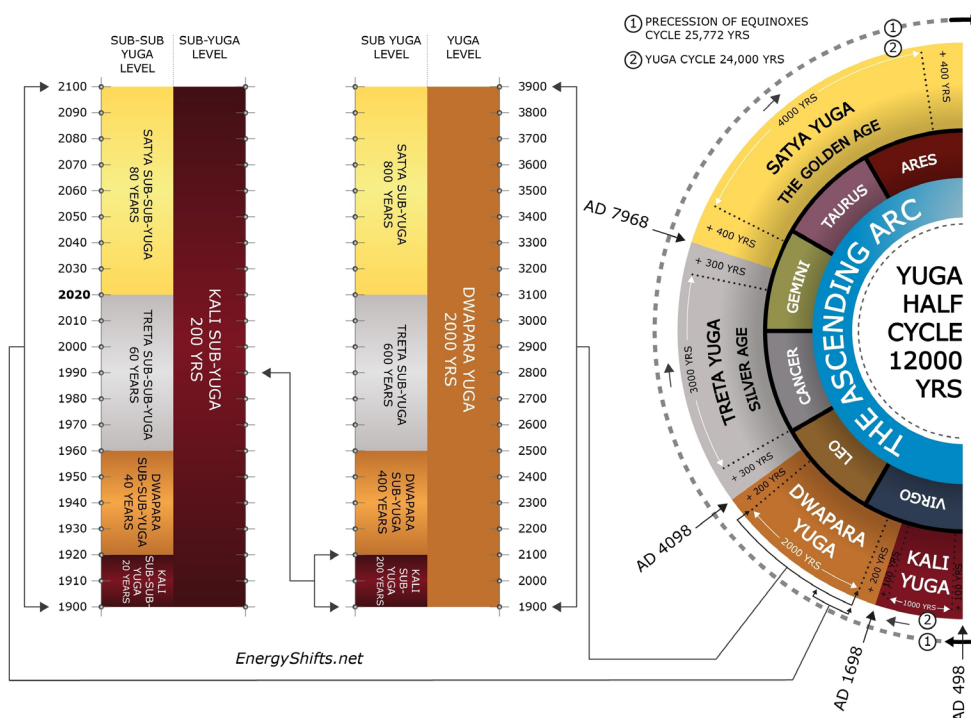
SUB-SUB YUGA LEVEL

SUB-YUGA LEVEL

2100
2090
2080
2070
2060
2050
2040
2030
2020
2010
2000
1990
1980
1970
1960
1950
1940
1930
1920
1910
1900

SATYA SUB-SUB-YUGA 80 YEARS

TRETA SUB-SUB-YUGA 60 YEARS

DWAPARA SUB-SUB-YUGA 40 YEARS

KALI SUB-SUB-YUGA 20 YEARS

KALI SUB-YUGA 200 YRS

SUB YUGA LEVEL

YUGA LEVEL

3900
3800
3700
3600
3500
3400
3300
3200
3100
3000
2900
2800
2700
2600
2500
2400
2300
2200
2100
2000
1900

SATYA SUB-YUGA 800 YEARS

TRETA SUB-YUGA 600 YEARS

DWAPARA SUB-YUGA 400 YEARS

KALI SUB-YUGA 200 YEARS

DWAPARA YUGA 2000 YRS

EnergyShifts.net

① PRECESSION OF EQUINOXES CYCLE 25,772 YRS

② YUGA CYCLE 24,000 YRS

①

②

+ 400 YRS

4000 YRS

SATYA YUGA THE GOLDEN AGE

ARES

TAURUS

+ 400 YRS

AD 7968

+ 300 YRS

GEMINI

THE ASCENDING ARC

YUGA HALF CYCLE 12000 YRS

3000 YRS

TRETA YUGA SILVER AGE

CANCER

LEO

+ 300 YRS

+ 200 YRS

DWAPARA YUGA

VIRGO

2000 YRS

AD 4098

+ 200 YRS

+ 100 YRS

KALI YUGA

1000 YRS

+ 100 YRS

②

①

AD 1698

AD 498